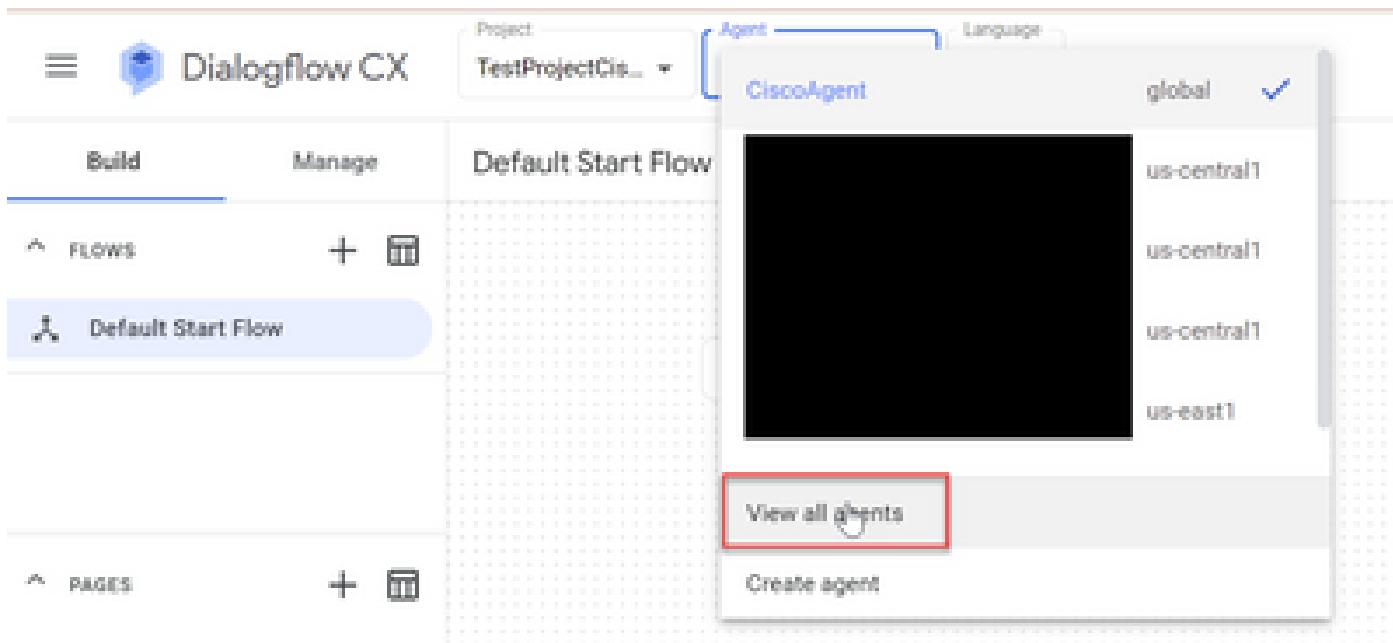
Dialogflow CX

Project
TestProjectCis...

Agent

Language

CiscoAgent global

us-central1

us-central1

us-central1

us-east1

View all agents

Create agent

Build

Manage

Default Start Flow

FLOWS

Default Start Flow

PAGES